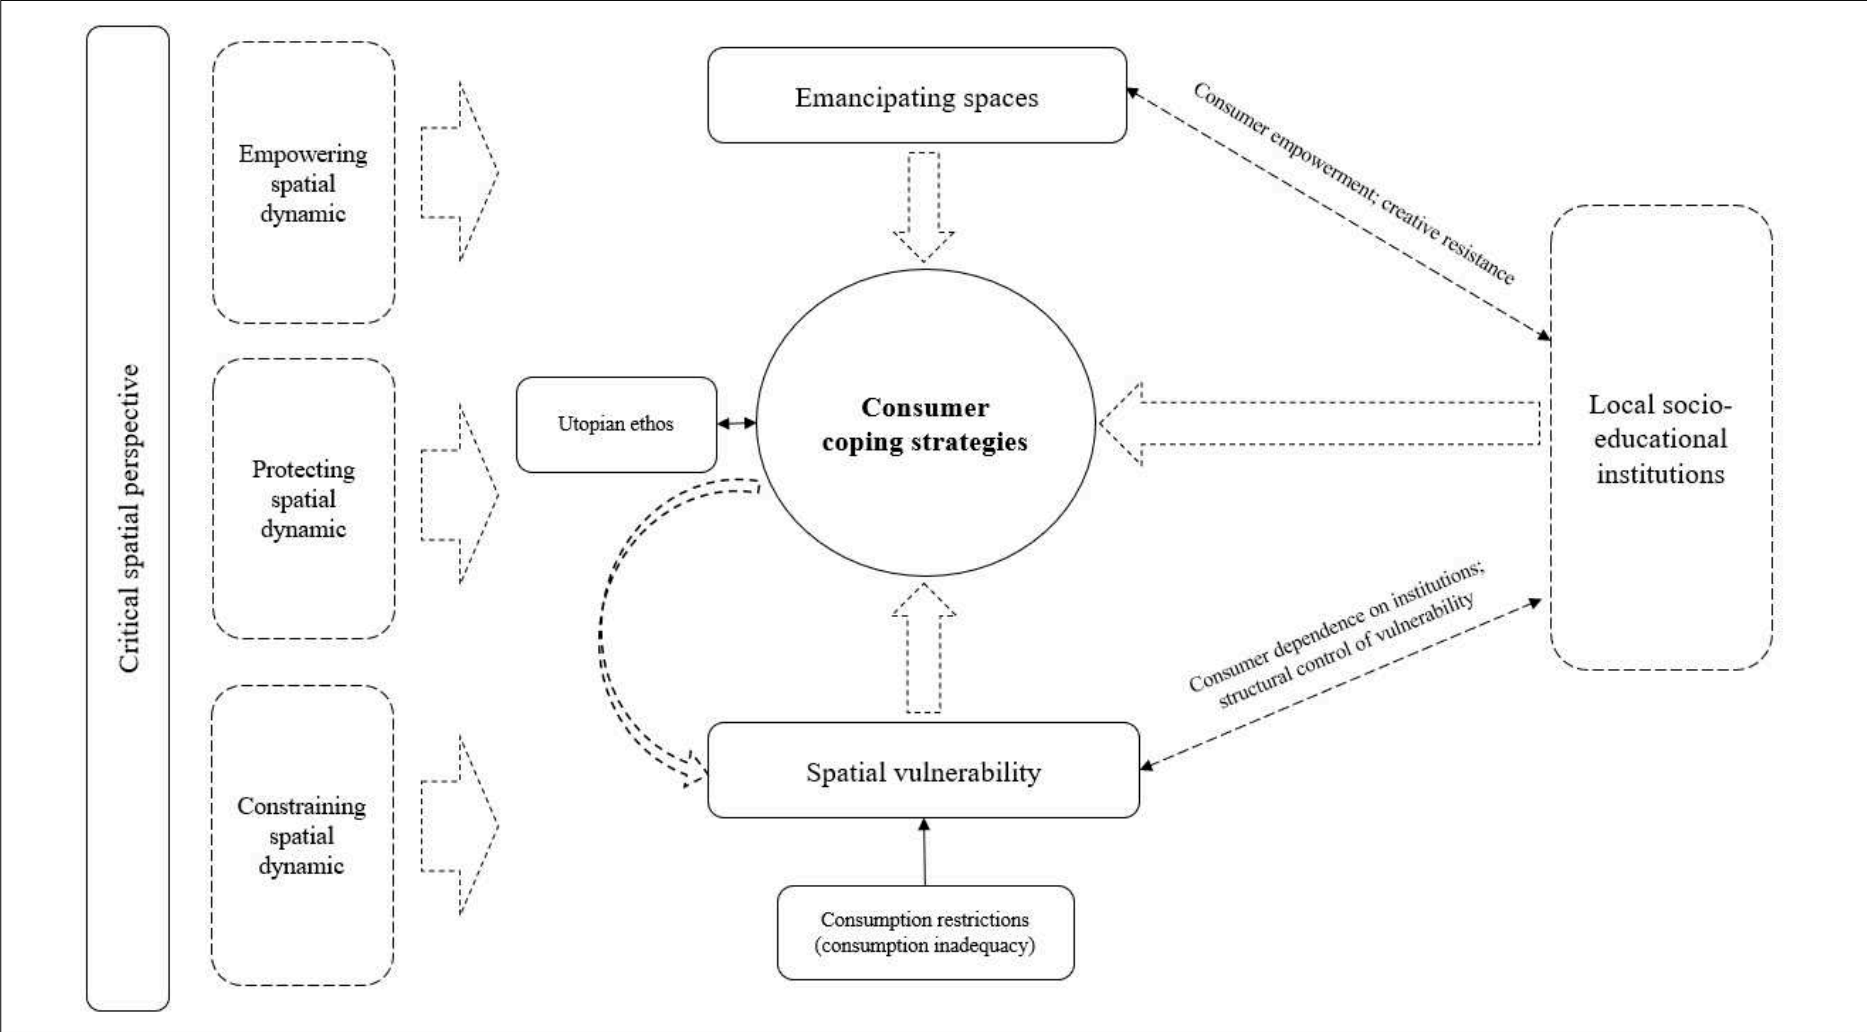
Critical spatial perspective

Empowering spatial dynamic

Protecting spatial dynamic

Constraining spatial dynamic

Emancipating spaces

Consumer empowerment; creative resistance

Utopian ethos

Consumer coping strategies

Local socio-educational institutions

Consumer dependence on institutions; structural control of vulnerability

Spatial vulnerability

Consumption restrictions (consumption inadequacy)